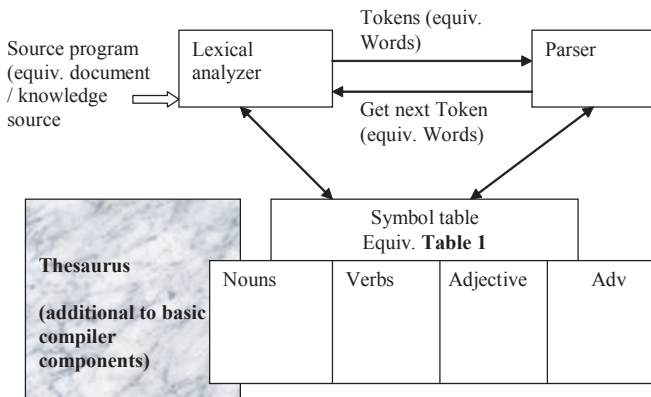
Source program (equiv. document / knowledge source

Lexical analyzer

Tokens (equiv. Words)

Parser

Get next Token (equiv. Words)

Symbol table
Equiv. **Table 1**

**Thesaurus**

**(additional to basic compiler components)**

| Nouns | Verbs | Adjective | Adv |
|---|---|---|---|
| | | | |